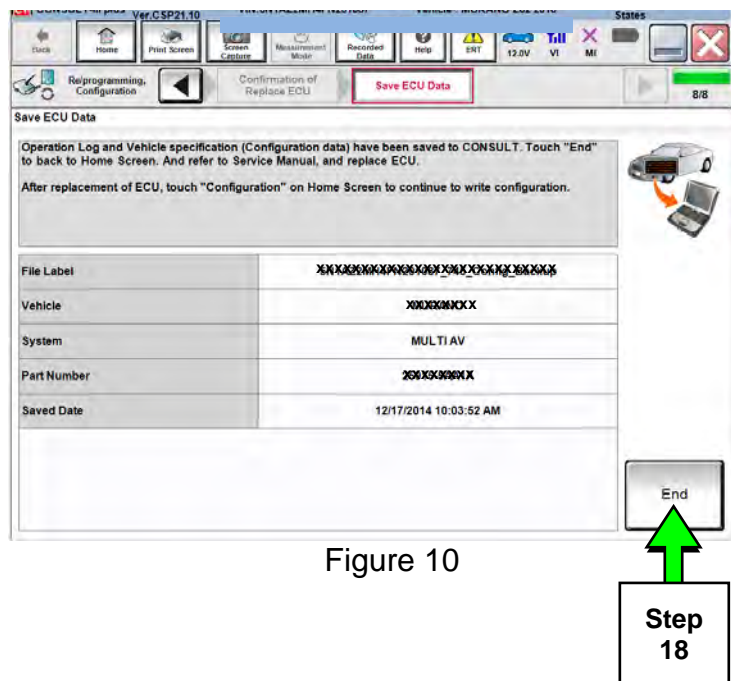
Ver.CSP21.10

States

Back

Home

Print Screen

Screen Capture

Measurement Mode

Recorded Data

Help

ERT

12.0V

VI

MI

Re/programming, Configuration

Confirmation of Replace ECU

Save ECU Data

8/8

Save ECU Data

Operation Log and Vehicle specification (Configuration data) have been saved to CONSULT. Touch "End" to back to Home Screen. And refer to Service Manual, and replace ECU.

After replacement of ECU, touch "Configuration" on Home Screen to continue to write configuration.

| File Label | XXXXXXXXXXXXXXXXXXXXXXXXXXXX |
|---|---|
| Vehicle | XXXXXXXXX |
| System | MULTI AV |
| Part Number | XXXXXXXX |
| Saved Date | 12/17/2014 10:03:52 AM |

End

Figure 10

Step 18